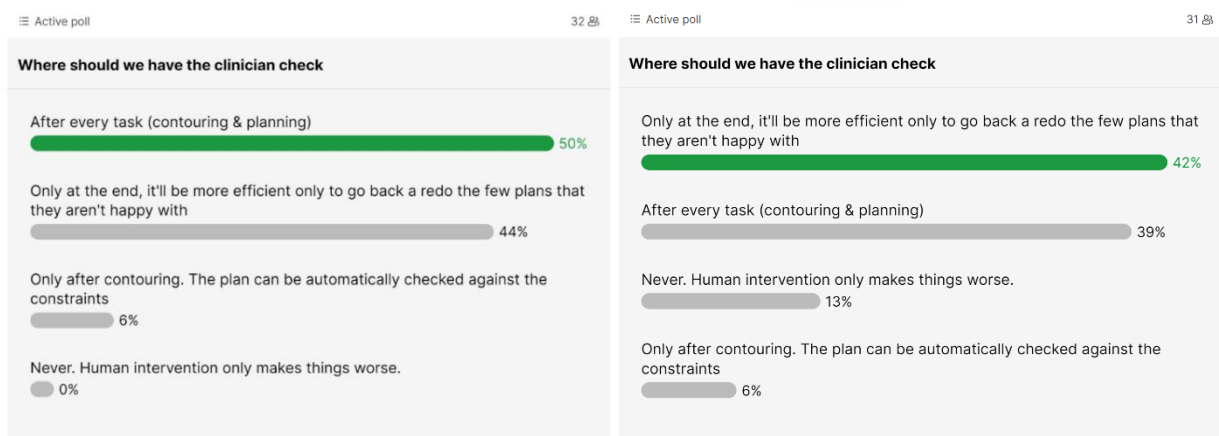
Active poll
32

Where should we have the clinician check

After every task (contouring & planning)
50%

Only at the end, it'll be more efficient only to go back a redo the few plans that they aren't happy with
44%

Only after contouring. The plan can be automatically checked against the constraints
6%

Never. Human intervention only makes things worse.
0%

Active poll
31

Where should we have the clinician check

Only at the end, it'll be more efficient only to go back a redo the few plans that they aren't happy with
42%

After every task (contouring & planning)
39%

Never. Human intervention only makes things worse.
13%

Only after contouring. The plan can be automatically checked against the constraints
6%